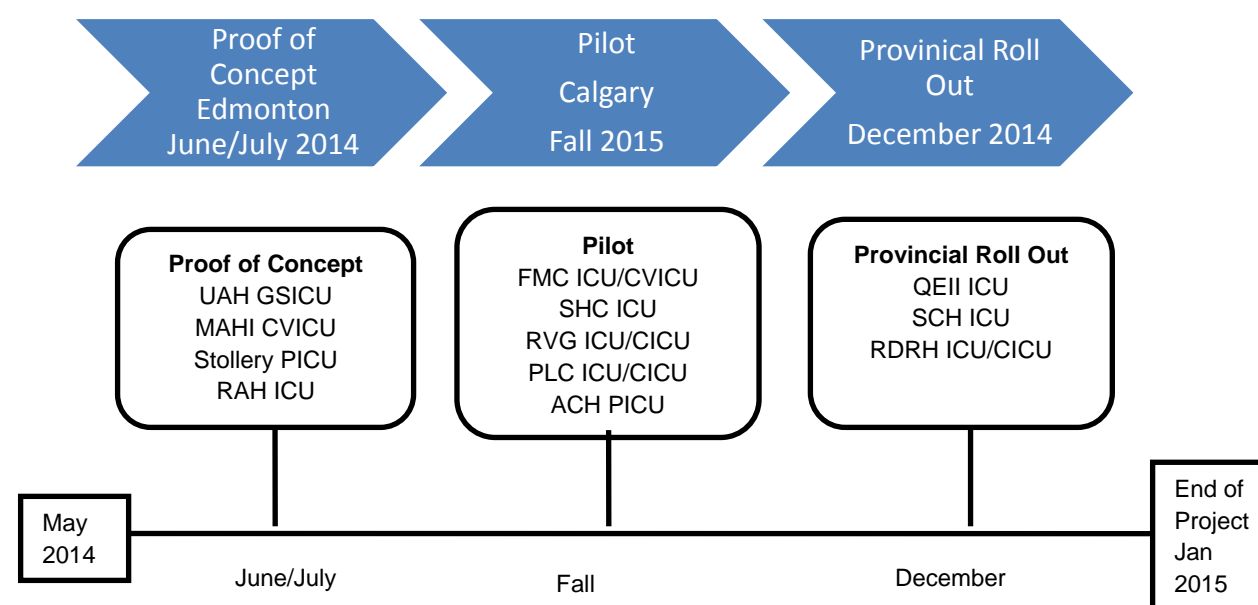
Proof of Concept Edmonton June/July 2014

Pilot
Calgary
Fall 2015

Provincial Roll Out
December 2014

**Proof of Concept**
UAH GSICU
MAHI CVICU
Stollery PICU
RAH ICU

**Pilot**
FMC ICU/CVICU
SHC ICU
RVG ICU/CICU
PLC ICU/CICU
ACH PICU

**Provincial Roll Out**
QEII ICU
SCH ICU
RDRH ICU/CICU

May 2014

June/July

Fall

December

End of Project Jan 2015